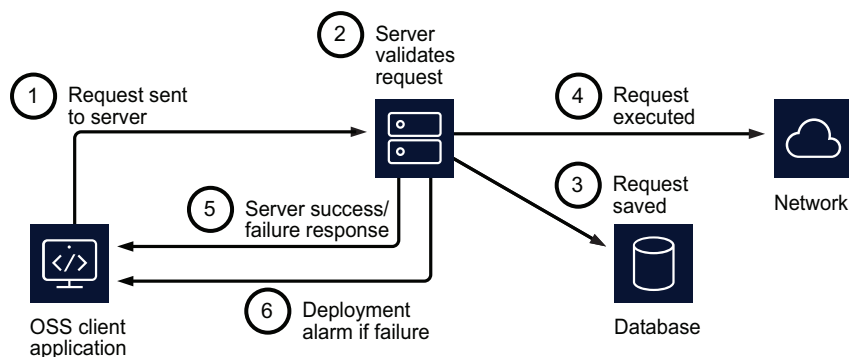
2 Server validates request

1 Request sent to server

4 Request executed

Network

3 Request saved

5 Server success/ failure response

</>

Database

6 Deployment alarm if failure

OSS client application